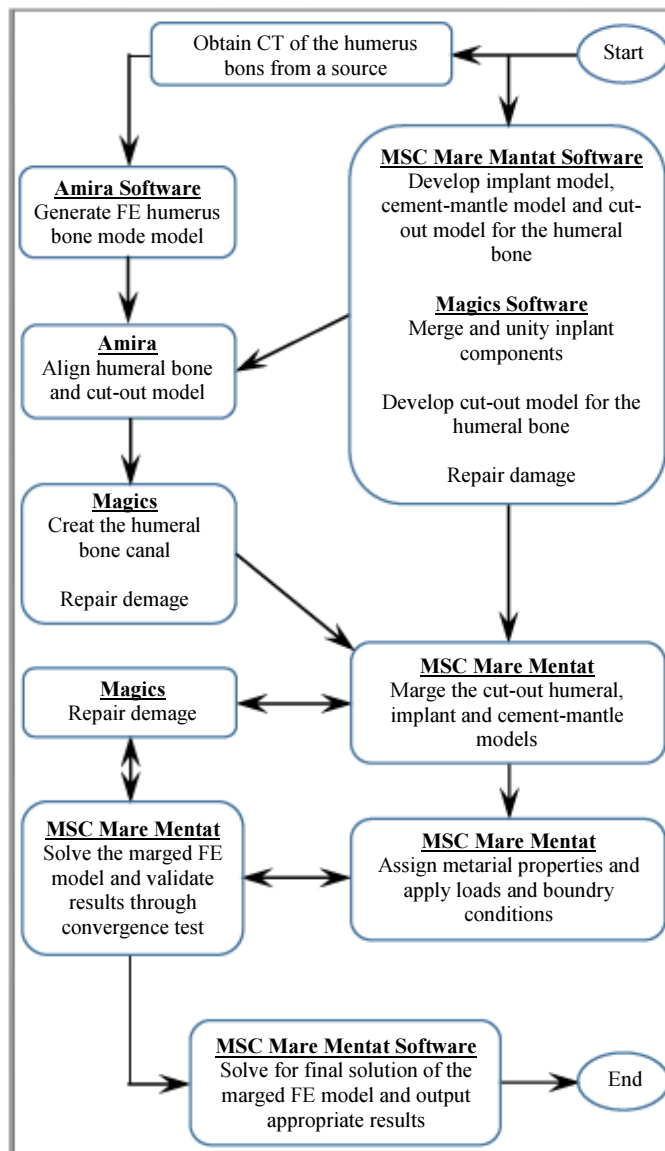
Start

Obtain CT of the humerus bons from a source

MSC Mare Mantat Software
Develop implant model, cement-mantle model and cut-out model for the humeral bone

Magics Software
Merge and unity inplant components

Develop cut-out model for the humeral bone

Repair damage

Amira Software
Generate FE humerus bone mode model

Amira
Align humeral bone and cut-out model

Magics
Creat the humeral bone canal

Repair demage

MSC Mare Mentat
Marge the cut-out humeral, implant and cement-mantle models

Magics
Repair demage

MSC Mare Mentat
Solve the marged FE model and validate results through convergence test

MSC Mare Mentat
Assign metarial properties and apply loads and boundry conditions

MSC Mare Mentat Software
Solve for final solution of the marged FE model and output appropriate results

End